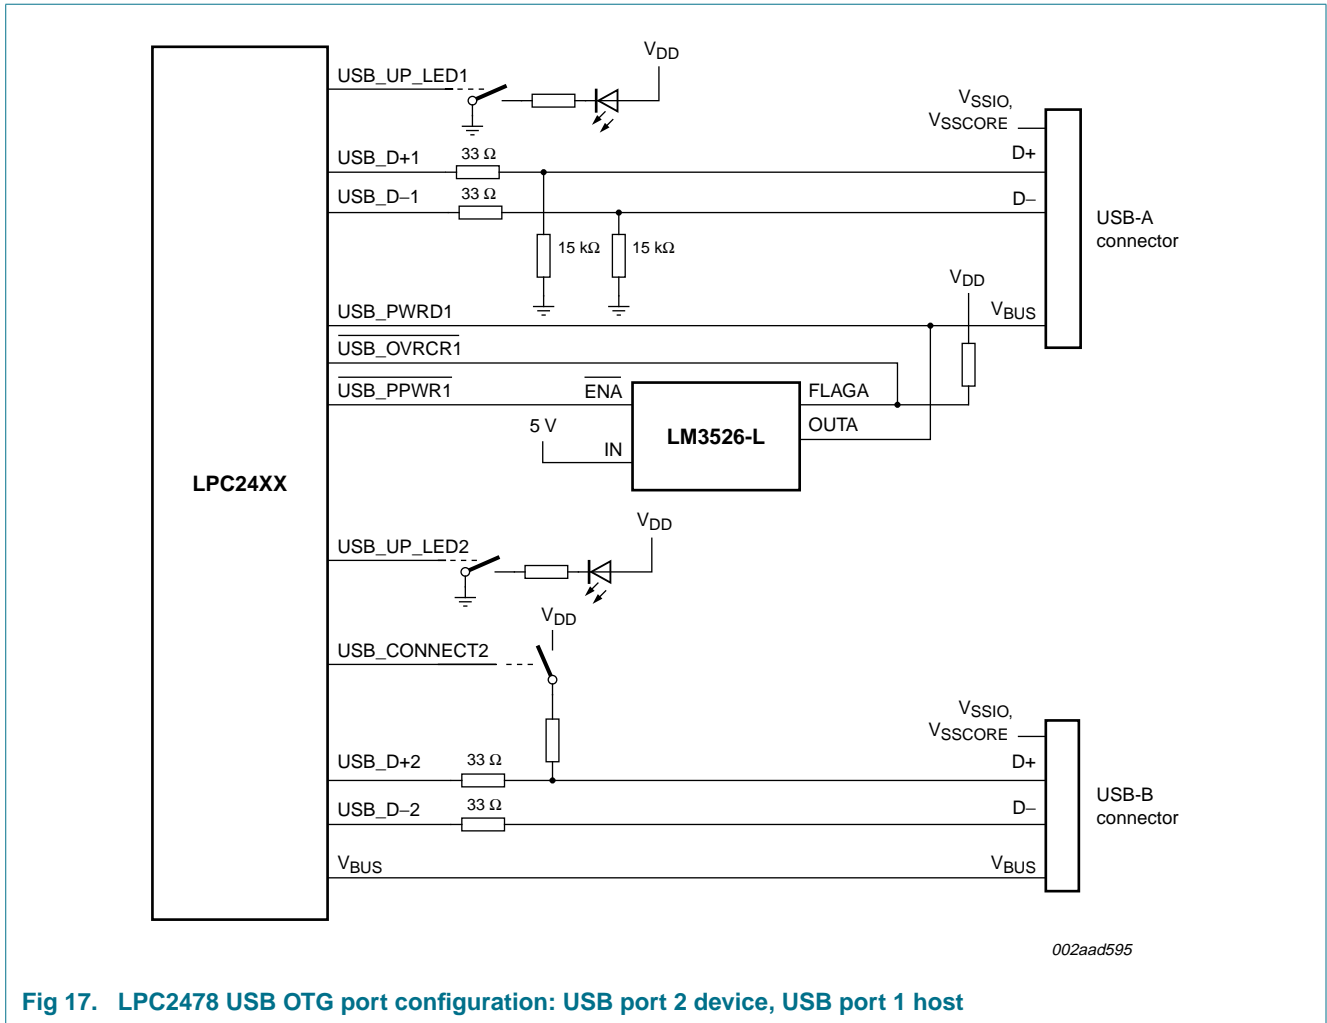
$V_{DD}$

USB_UP_LED1

$V_{SSIO}$,
$V_{SSCORE}$

USB_D+1
33 Ω
D+

USB_D−1
33 Ω
D−

USB-A connector

15 kΩ
15 kΩ

$V_{DD}$

USB_PWRD1
$V_{BUS}$

$\overline{USB\_OVRCR1}$

$\overline{USB\_PPWR1}$
$\overline{ENA}$
FLAGA

5 V
LM3526-L
OUTA
IN

LPC24XX

$V_{DD}$
USB_UP_LED2

$V_{DD}$
USB_CONNECT2

$V_{SSIO}$,
$V_{SSCORE}$

USB_D+2
33 Ω
D+

USB-B connector

USB_D−2
33 Ω
D−

$V_{BUS}$
$V_{BUS}$

002aad595

Fig 17. LPC2478 USB OTG port configuration: USB port 2 device, USB port 1 host